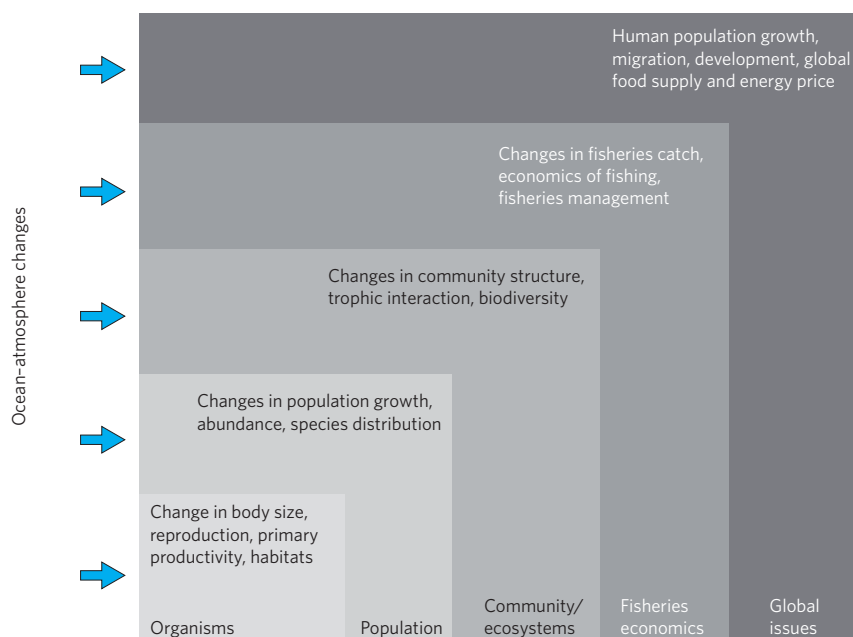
Ocean–atmosphere changes

Human population growth, migration, development, global food supply and energy price

Changes in fisheries catch, economics of fishing, fisheries management

Changes in community structure, trophic interaction, biodiversity

Changes in population growth, abundance, species distribution

Change in body size, reproduction, primary productivity, habitats

Organisms

Population

Community/ ecosystems

Fisheries economics

Global issues